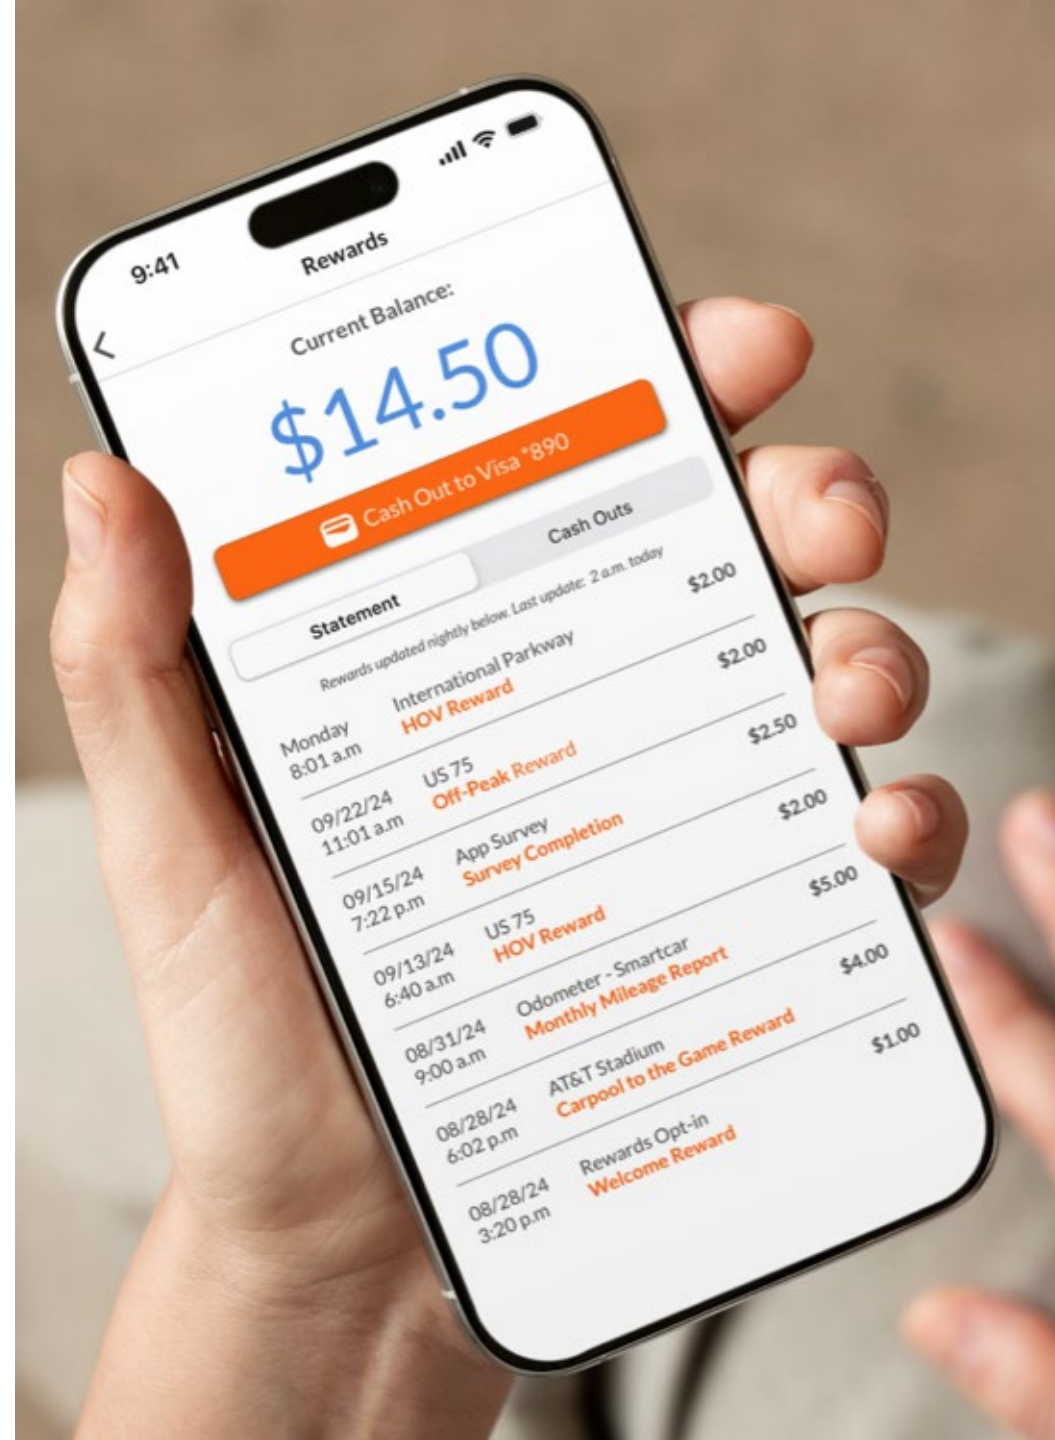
9:41

Rewards

<

Current Balance:

$14.50

Cash Out to Visa *890

Statement

Cash Outs

Rewards updated nightly below. Last update: 2 a.m. today

Monday
8:01 a.m

International Parkway
HOV Reward

$2.00

09/22/24
11:01 a.m

US 75
Off-Peak Reward

$2.00

09/15/24
7:22 p.m

App Survey
Survey Completion

$2.50

09/13/24
6:40 a.m

US 75
HOV Reward

$2.00

08/31/24
9:00 a.m

Odometer - Smartcar
Monthly Mileage Report

$5.00

08/28/24
6:02 p.m

AT&T Stadium
Carpool to the Game Reward

$4.00

08/28/24
3:20 p.m

Rewards Opt-in
Welcome Reward

$1.00